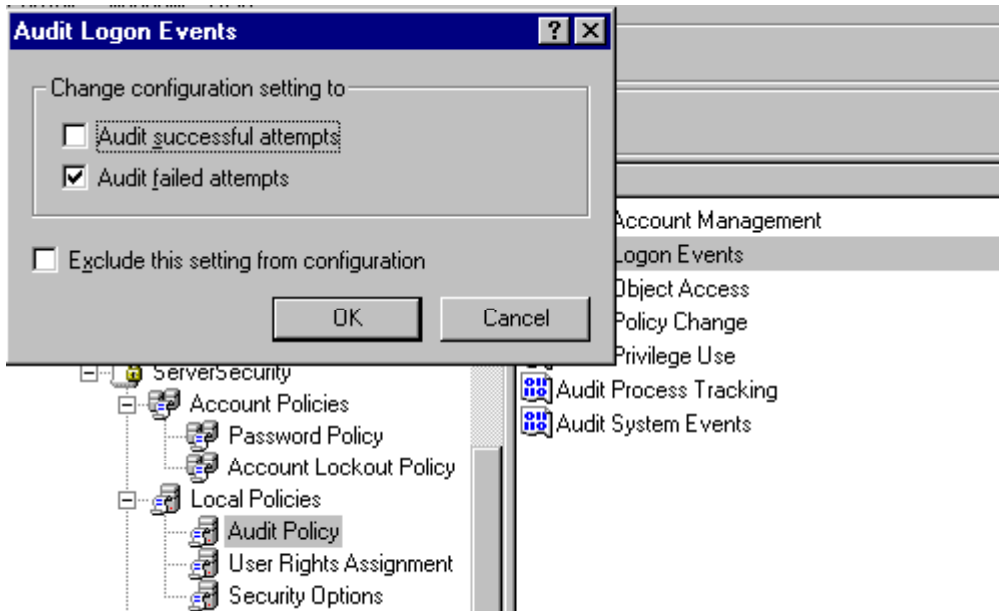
Audit Logon Events

?

Change configuration setting to

Audit successful attempts

Audit failed attempts

Exclude this setting from configuration

OK

Cancel

Account Management

Logon Events

Object Access

Policy Change

Privilege Use

Audit Process Tracking

Audit System Events

ServerSecurity

Account Policies

Password Policy

Account Lockout Policy

Local Policies

Audit Policy

User Rights Assignment

Security Options